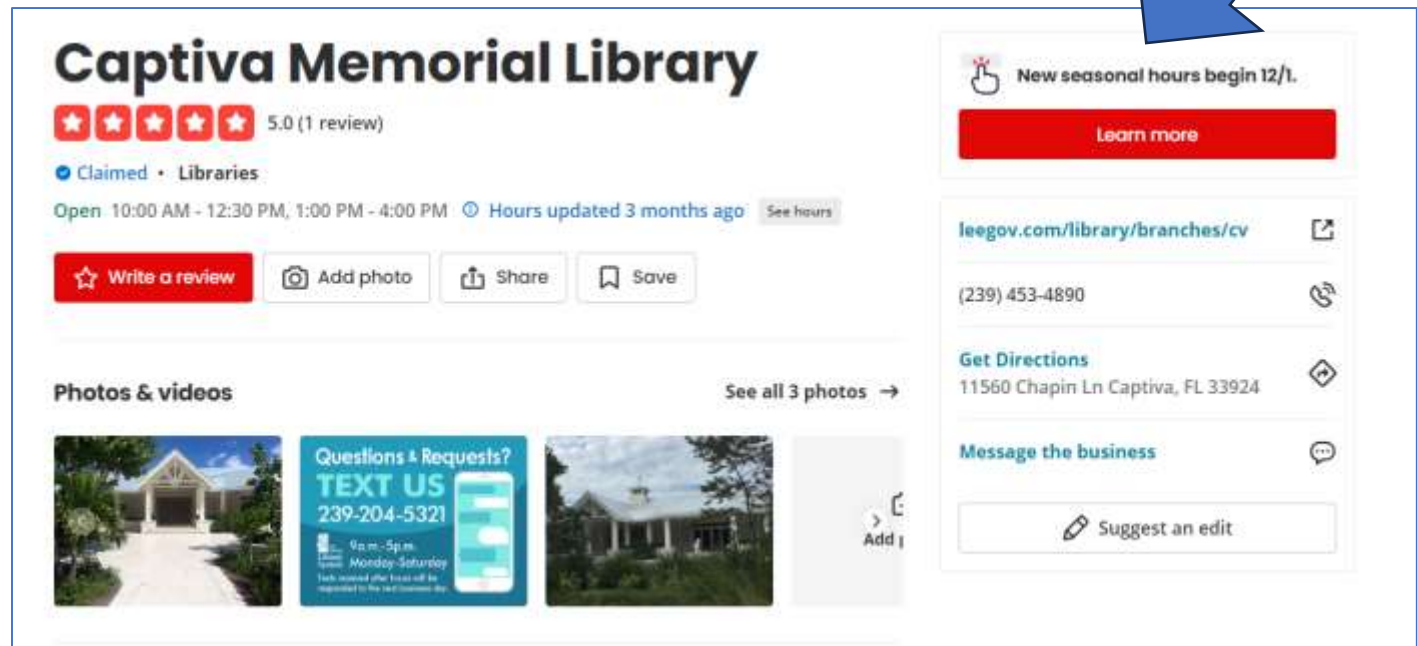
Captiva Memorial Library

5.0 (1 review)

Claimed • Libraries

Open 10:00 AM - 12:30 PM, 1:00 PM - 4:00 PM Hours updated 3 months ago See hours

Write a review Add photo Share Save

Photos & videos

See all 3 photos →

Questions & Requests?
TEXT US
239-204-5321
9a.m.-5p.m.
Monday-Saturday
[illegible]

Add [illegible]

New seasonal hours begin 12/1.

Learn more

leegov.com/library/branches/cv

(239) 453-4890

Get Directions
11560 Chapin Ln Captiva, FL 33924

Message the business

Suggest an edit